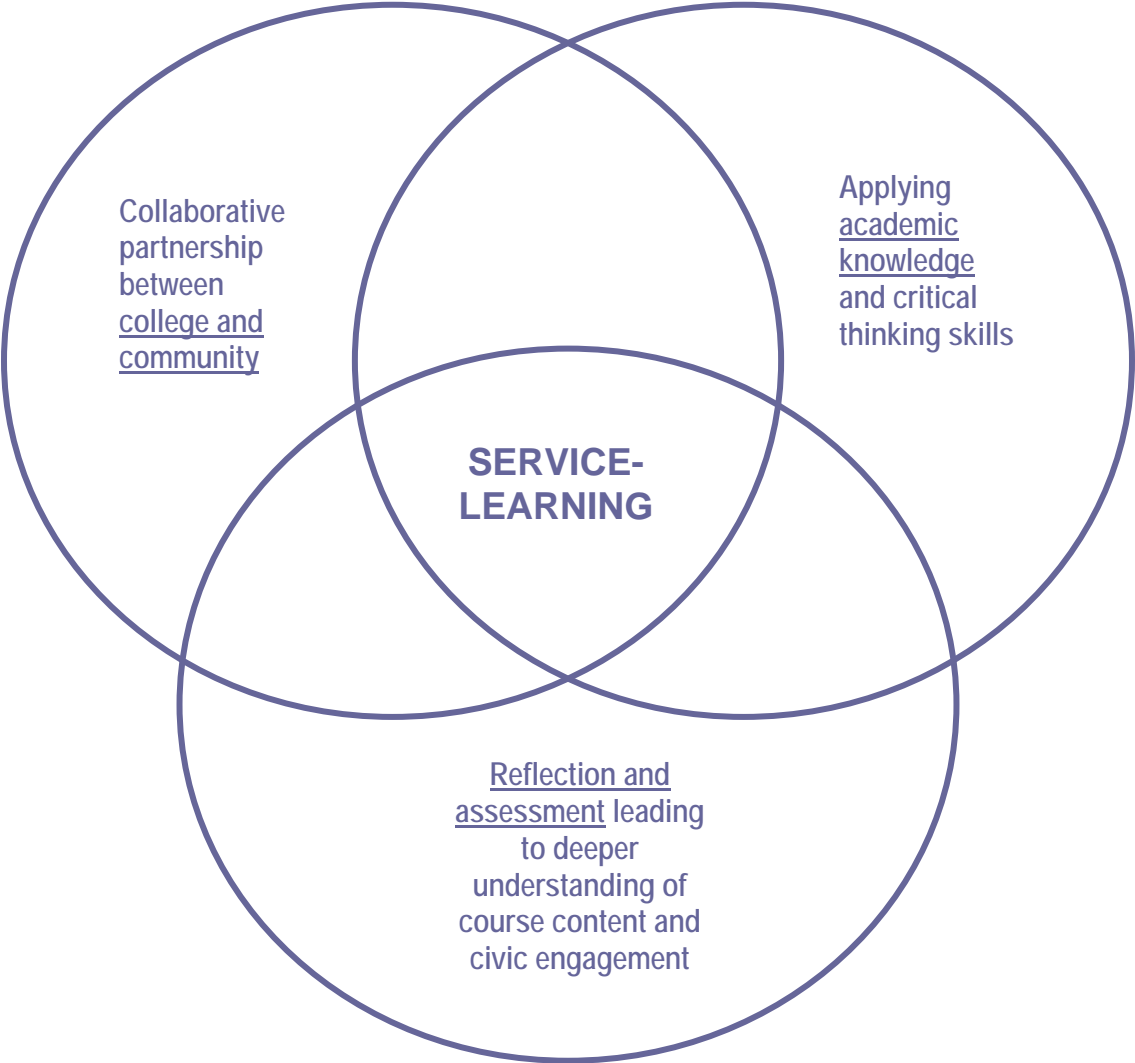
Collaborative partnership between college and community

Applying academic knowledge and critical thinking skills

SERVICE-LEARNING

Reflection and assessment leading to deeper understanding of course content and civic engagement